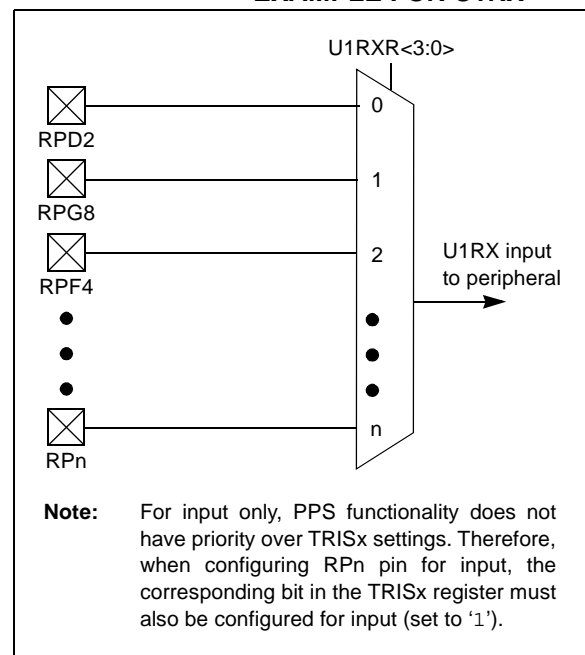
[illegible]

U1RXR<3:0>

RPD2

0

RPG8

1

RPF4

2

U1RX input to peripheral

RPn

n

**Note:** For input only, PPS functionality does not have priority over TRISx settings. Therefore, when configuring RPn pin for input, the corresponding bit in the TRISx register must also be configured for input (set to '1').